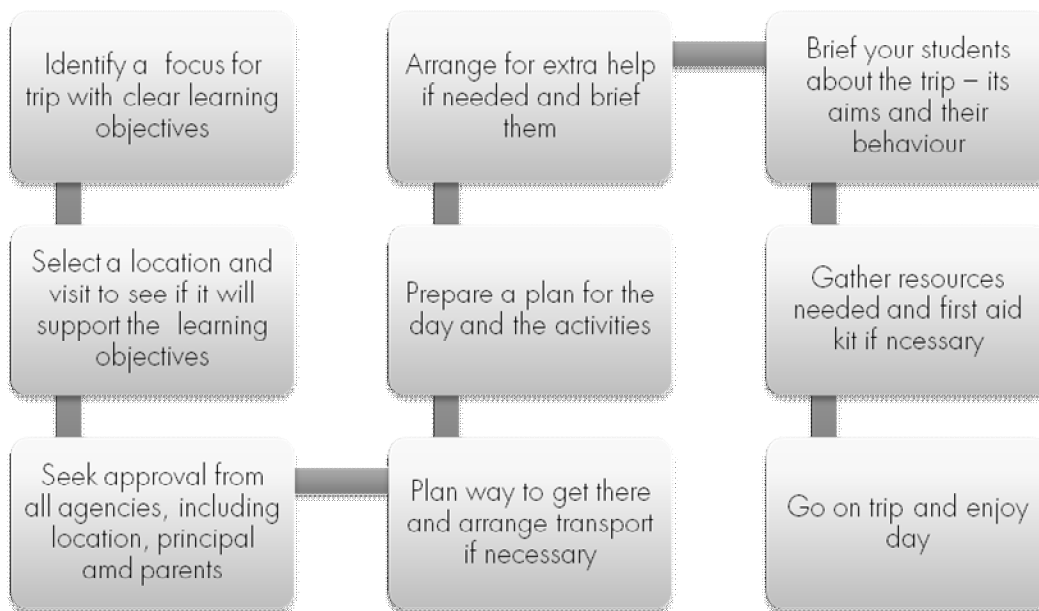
Identify a focus for trip with clear learning objectives

Select a location and visit to see if it will support the learning objectives

Seek approval from all agencies, including location, principal amd parents

Plan way to get there and arrange transport if necessary

Prepare a plan for the day and the activities

Arrange for extra help if needed and brief them

Brief your students about the trip – its aims and their behaviour

Gather resources needed and first aid kit if ncessary

Go on trip and enjoy day